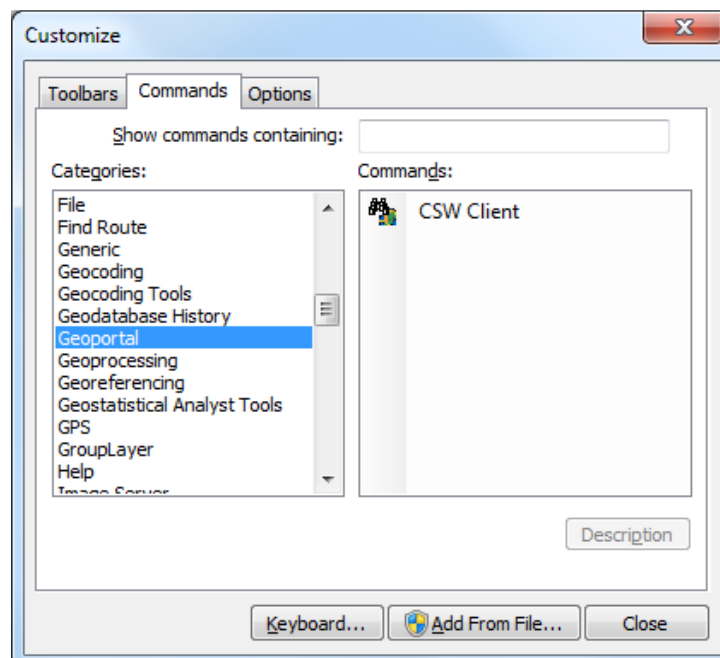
Customize

Toolbars Commands Options

Show commands containing:

Categories:

File
Find Route
Generic
Geocoding
Geocoding Tools
Geodatabase History
Geoportal
Geoprocessing
Georeferencing
Geostatistical Analyst Tools
GPS
GroupLayer
Help
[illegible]

Commands:

CSW Client

Description

Keyboard... Add From File... Close